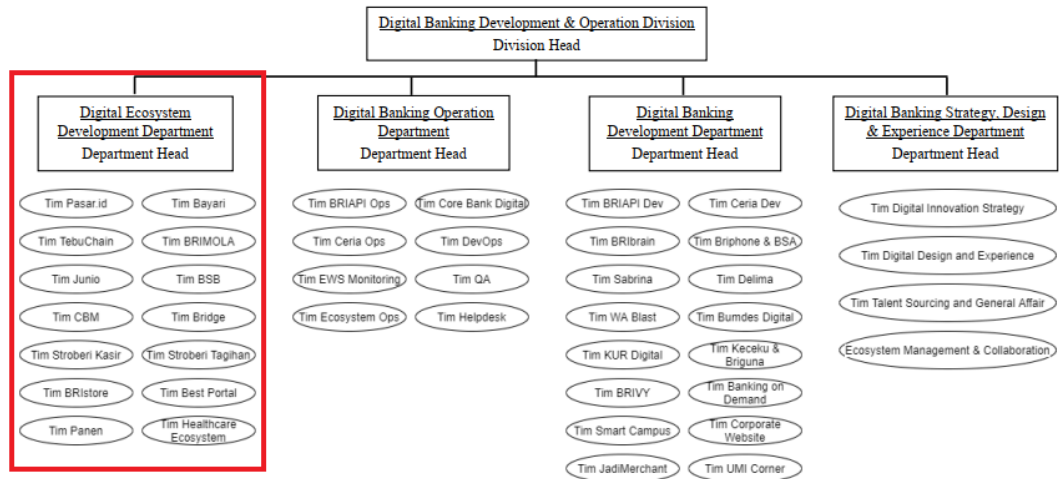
Digital Banking Development & Operation Division
Division Head

Digital Ecosystem Development Department
Department Head

Tim Pasar.id
Tim Bayari
Tim TebuChain
Tim BRIMOLA
Tim Junio
Tim BSB
Tim CBM
Tim Bridge
Tim Stroberi Kasir
Tim Stroberi Tagihan
Tim BRIstore
Tim Best Portal
Tim Panen
Tim Healthcare Ecosystem

Digital Banking Operation Department
Department Head

Tim BRIAPI Ops
Tim Core Bank Digital
Tim Ceria Ops
Tim DevOps
Tim EWS Monitoring
Tim QA
Tim Ecosystem Ops
Tim Helpdesk

Digital Banking Development Department
Department Head

Tim BRIAPI Dev
Tim Ceria Dev
Tim BRIbrain
Tim Briphone & BSA
Tim Sabrina
Tim Delima
Tim WA Blast
Tim Bumdes Digital
Tim KUR Digital
Tim Kececu & Briguna
Tim BRIVY
Tim Banking on Demand
Tim Smart Campus
Tim Corporate Website
Tim JadiMerchant
Tim UMI Corner

Digital Banking Strategy, Design & Experience Department
Department Head

Tim Digital Innovation Strategy
Tim Digital Design and Experience
Tim Talent Sourcing and General Affair
Ecosystem Management & Collaboration